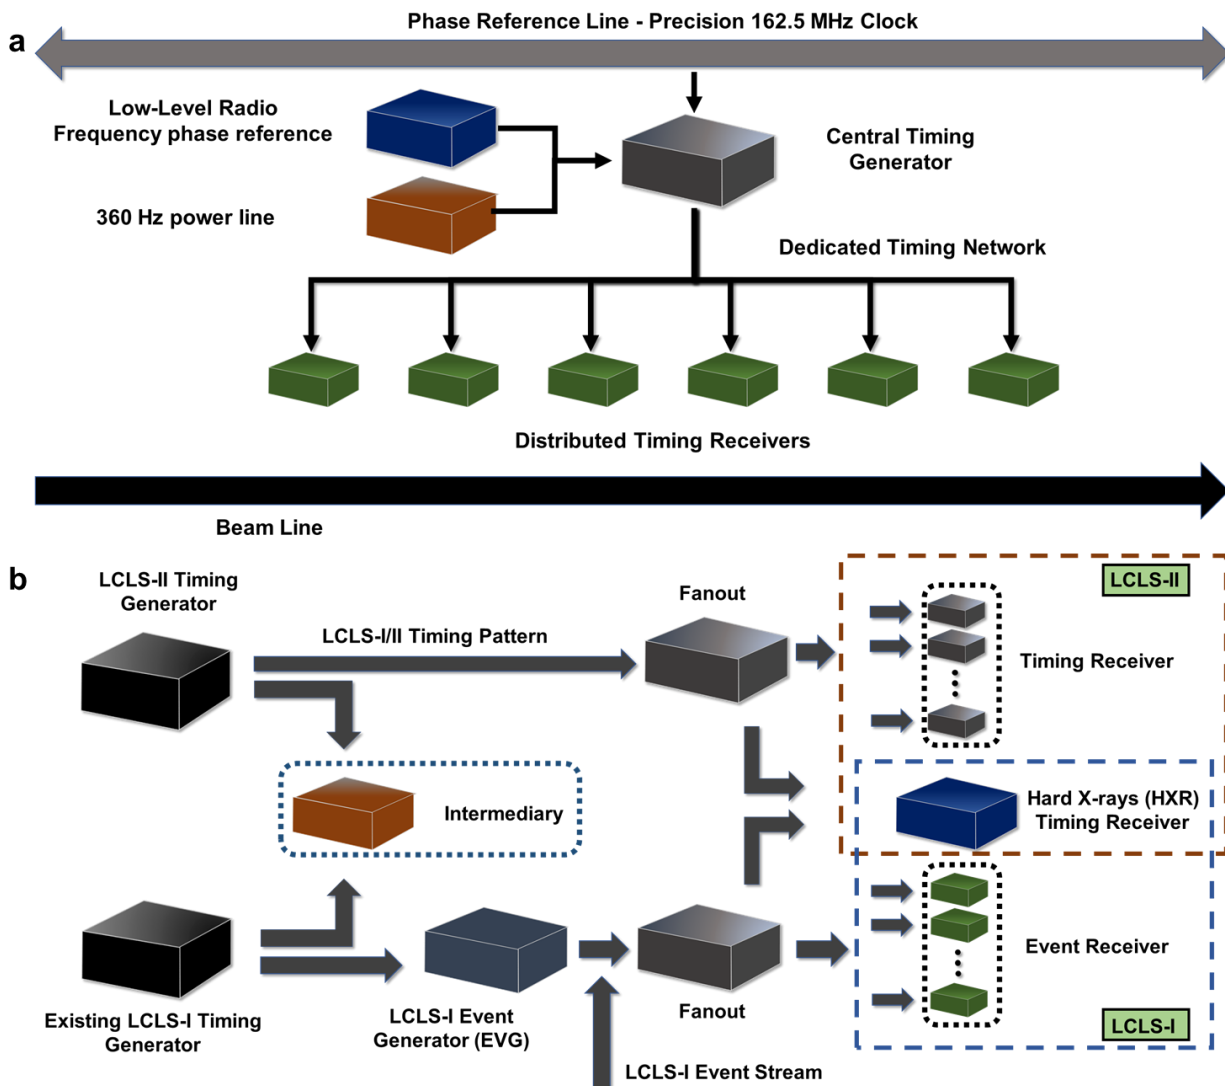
a

Phase Reference Line - Precision 162.5 MHz Clock

Low-Level Radio Frequency phase reference

Central Timing Generator

360 Hz power line

Dedicated Timing Network

Distributed Timing Receivers

Beam Line

b

LCLS-II Timing Generator

Fanout

LCLS-II

LCLS-I/II Timing Pattern

Timing Receiver

Intermediary

Hard X-rays (HXR) Timing Receiver

Event Receiver

Existing LCLS-I Timing Generator

LCLS-I Event Generator (EVG)

Fanout

LCLS-I

LCLS-I Event Stream